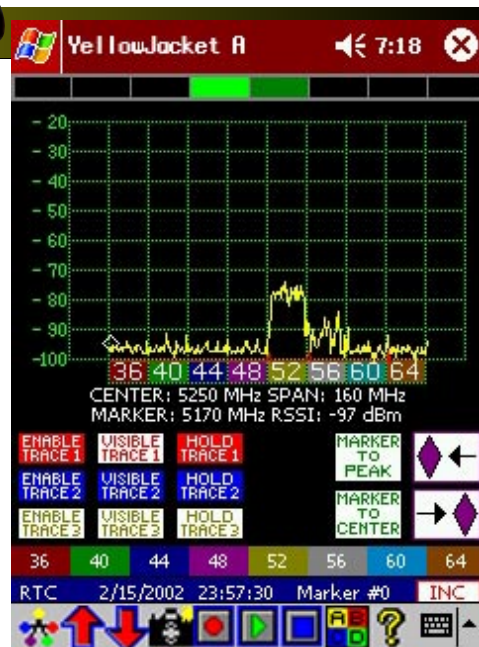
YellowJacket A 7:18

-20
-30
-40
-50
-60
-70
-80
-90
-100

36 40 44 48 52 56 60 64

CENTER: 5250 MHz SPAN: 160 MHz
MARKER: 5170 MHz RSSI: -97 dBm

ENABLE TRACE 1 VISIBLE TRACE 1 HOLD TRACE 1
ENABLE TRACE 2 VISIBLE TRACE 2 HOLD TRACE 2
ENABLE TRACE 3 VISIBLE TRACE 3 HOLD TRACE 3

MARKER TO PEAK
MARKER TO CENTER

36 40 44 48 52 56 60 64

RTC 2/15/2002 23:57:30 Marker #0 INC

A B C D